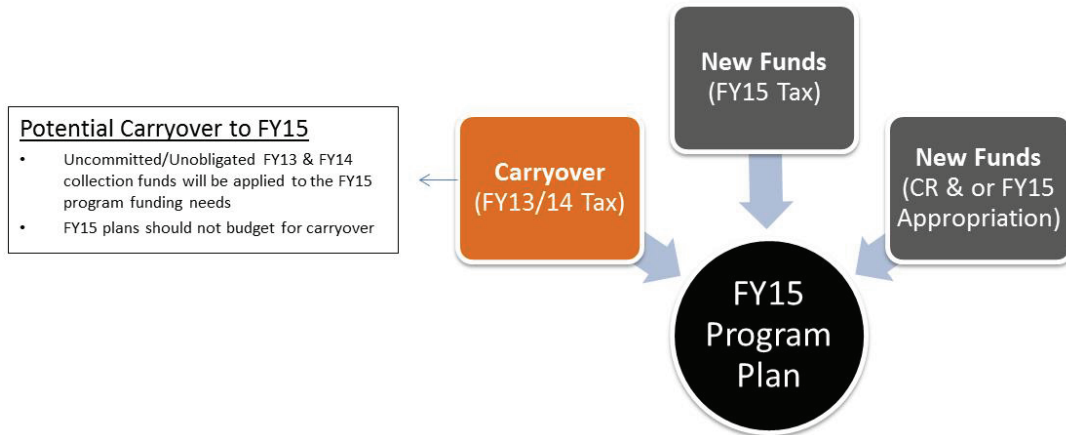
Potential Carryover to FY15
- Uncommitted/Unobligated FY13 & FY14 collection funds will be applied to the FY15 program funding needs
- FY15 plans should not budget for carryover

Carryover
(FY13/14 Tax)

New Funds
(FY15 Tax)

New Funds
(CR & or FY15 Appropriation)

FY15 Program Plan